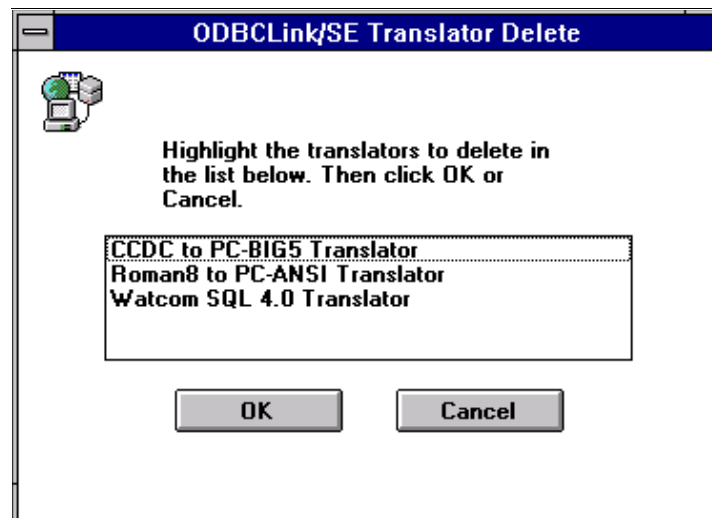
ODBCLink/SE Translator Delete

Highlight the translators to delete in the list below. Then click OK or Cancel.

CCDC to PC-BIG5 Translator
Roman8 to PC-ANSI Translator
Watcom SQL 4.0 Translator

OK

Cancel